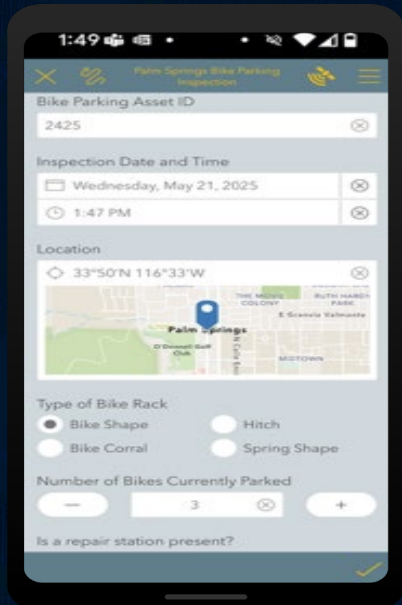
1:49

Palm Springs Bike Parking Inspection

Bike Parking Asset ID

2425

Inspection Date and Time

Wednesday, May 21, 2025

1:47 PM

Location

33°50'N 116°33'W

THE MOVIE COLONY

RUTH HARDY PARK

E Granvia Valmonte

Palm Springs

O'Donnell Golf Club

MIDTOWN

Type of Bike Rack

Bike Shape

Hitch

Bike Corral

Spring Shape

Number of Bikes Currently Parked

—

3

+

Is a repair station present?